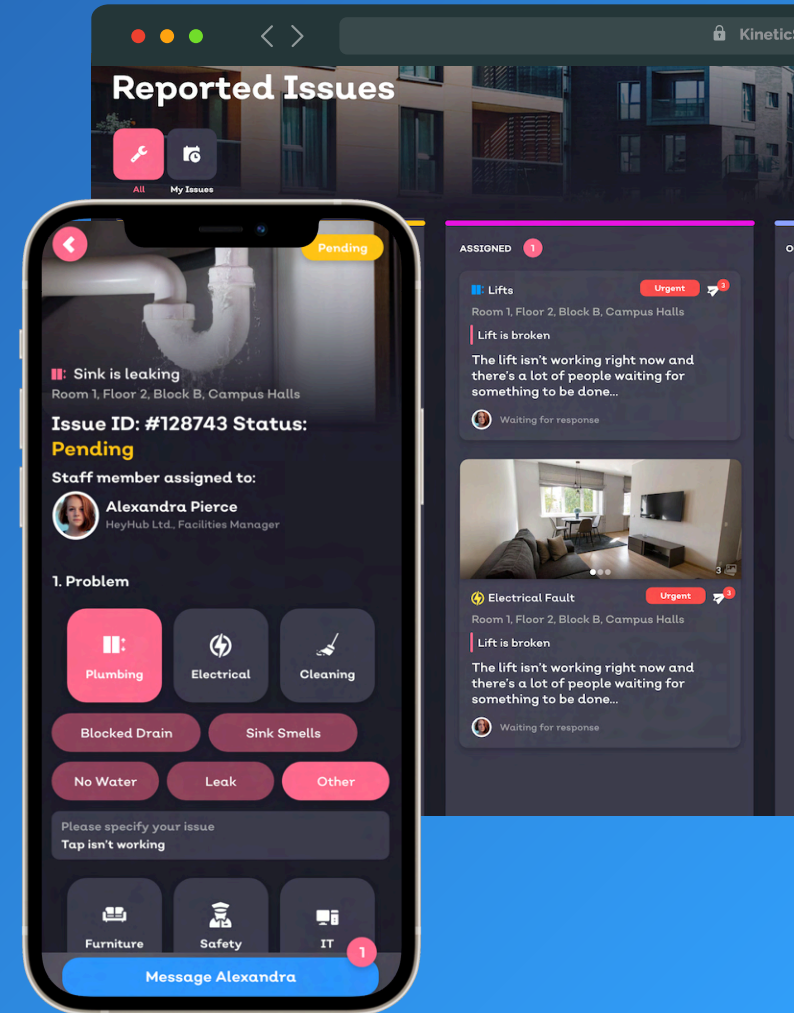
Kinetic

Reported Issues

All

My Issues

ASSIGNED 1

Lifts

Urgent

3

Room 1, Floor 2, Block B, Campus Halls

Lift is broken

The lift isn't working right now and there's a lot of people waiting for something to be done...

Waiting for response

3

Electrical Fault

Urgent

3

Room 1, Floor 2, Block B, Campus Halls

Lift is broken

The lift isn't working right now and there's a lot of people waiting for something to be done...

Waiting for response

Pending

Sink is leaking

Room 1, Floor 2, Block B, Campus Halls

Issue ID: #128743 Status: Pending

Staff member assigned to:

Alexandra Pierce

HeyHub Ltd., Facilities Manager

1. Problem

Plumbing

Electrical

Cleaning

Blocked Drain

Sink Smells

No Water

Leak

Other

Please specify your issue

Tap isn't working

Furniture

Safety

IT

1

Message Alexandra